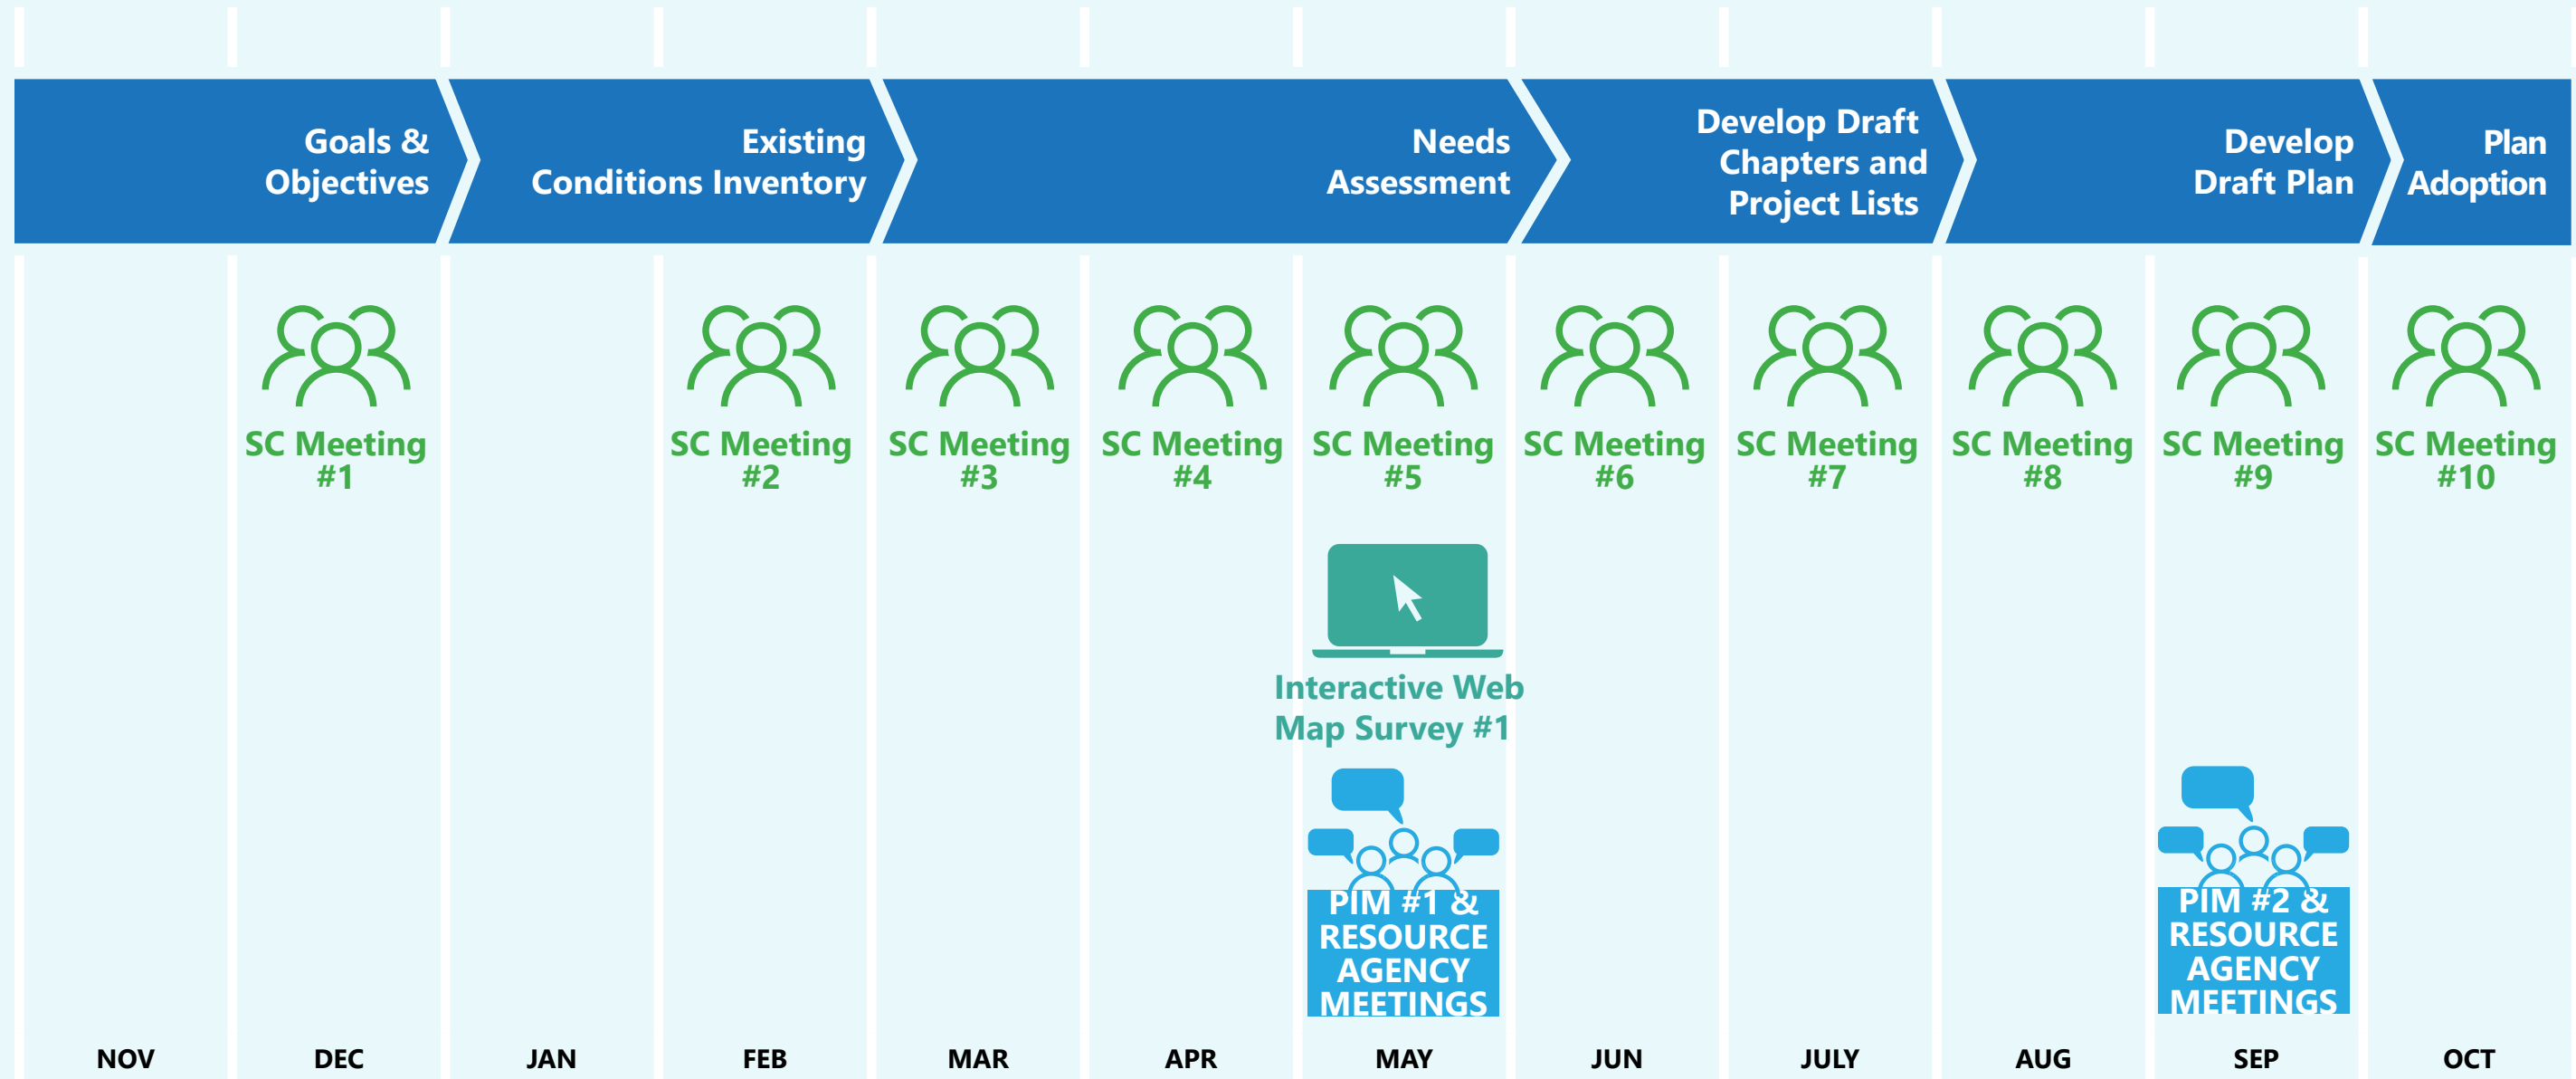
Goals & Objectives

Existing Conditions Inventory

Needs Assessment

Develop Draft Chapters and Project Lists

Develop Draft Plan

Plan Adoption

SC Meeting #1

SC Meeting #2

SC Meeting #3

SC Meeting #4

SC Meeting #5

SC Meeting #6

SC Meeting #7

SC Meeting #8

SC Meeting #9

SC Meeting #10

Interactive Web Map Survey #1

PIM #1 & RESOURCE AGENCY MEETINGS

PIM #2 & RESOURCE AGENCY MEETINGS

NOV DEC JAN FEB MAR APR MAY JUN JULY AUG SEP OCT